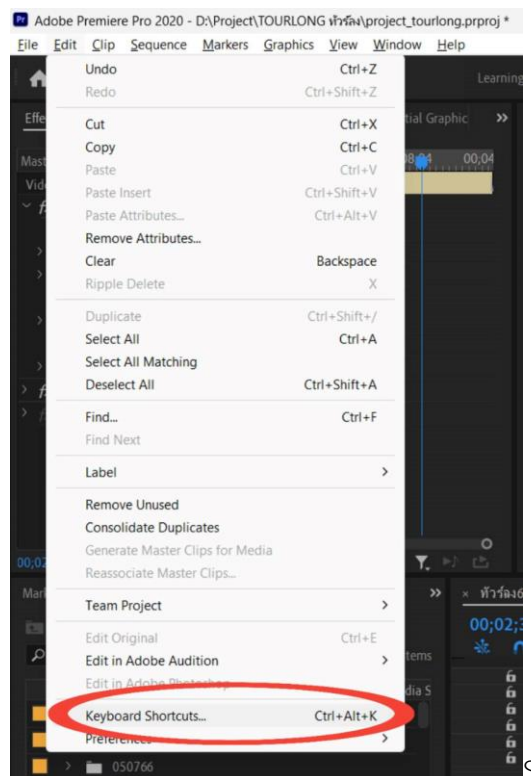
Adobe Premiere Pro 2020 - D:\Project\TOURLONG หัวร้อง\project_tourlong.prproj *

File Edit Clip Sequence Markers Graphics View Window Help

Undo Ctrl+Z
Redo Ctrl+Shift+Z

Cut Ctrl+X
Copy Ctrl+C
Paste Ctrl+V
Paste Insert Ctrl+Shift+V
Paste Attributes... Ctrl+Alt+V
Remove Attributes...
Clear Backspace
Ripple Delete X

Duplicate Ctrl+Shift+/
Select All Ctrl+A
Select All Matching
Deselect All Ctrl+Shift+A

Find... Ctrl+F
Find Next

Label >

Remove Unused
Consolidate Duplicates
Generate Master Clips for Media
Reassociate Master Clips...

Team Project >

Edit Original Ctrl+E
Edit in Adobe Audition >
Edit in Adobe Photoshop

Keyboard Shortcuts... Ctrl+Alt+K
Preferences >

Learning
Effe
tial Graphic
Mast
Vide
00;04
00;02
Mar
tems
dia S
หัวร้อง
00;02;3
050766